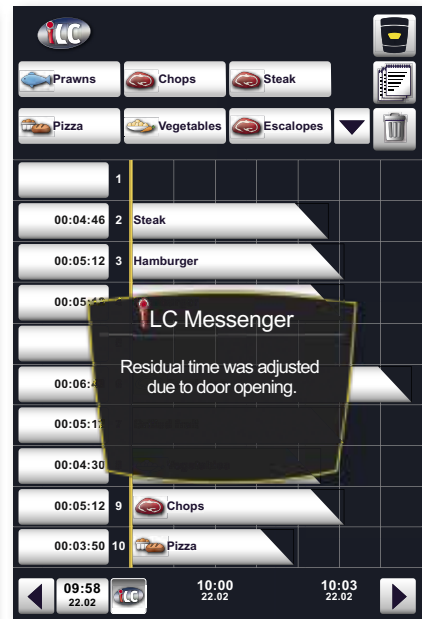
iLC

Prawns
Chops
Steak
Pizza
Vegetables
Escalopes

1
00:04:46 2 Steak
00:05:12 3 Hamburger
00:05:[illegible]
00:06:4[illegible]
00:05:1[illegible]
00:04:30
00:05:12 9 Chops
00:03:50 10 Pizza

iLC Messenger
Residual time was adjusted due to door opening.

09:58
22.02
iLC
10:00
22.02
10:03
22.02